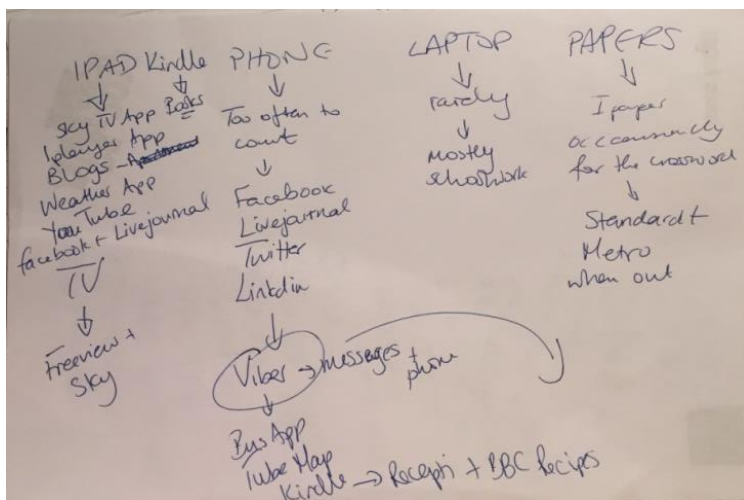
IPAD Kindle
Books
Sky TV App
Iplayer App
BLOGS - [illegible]
Weather App
You Tube
facebook + Livejournal
TV
Freeview + Sky

PHONE
Too often to count
Facebook
Livejournal
Twitter
Linkdin
Viber → messages
phone
Bus App
Tube Map
Kindle → Recepi + BBC Recipes

LAPTOP
rarely
Mostly schoolwork

PAPERS
I paper occasionally for the crossword
Standard + Metro when out